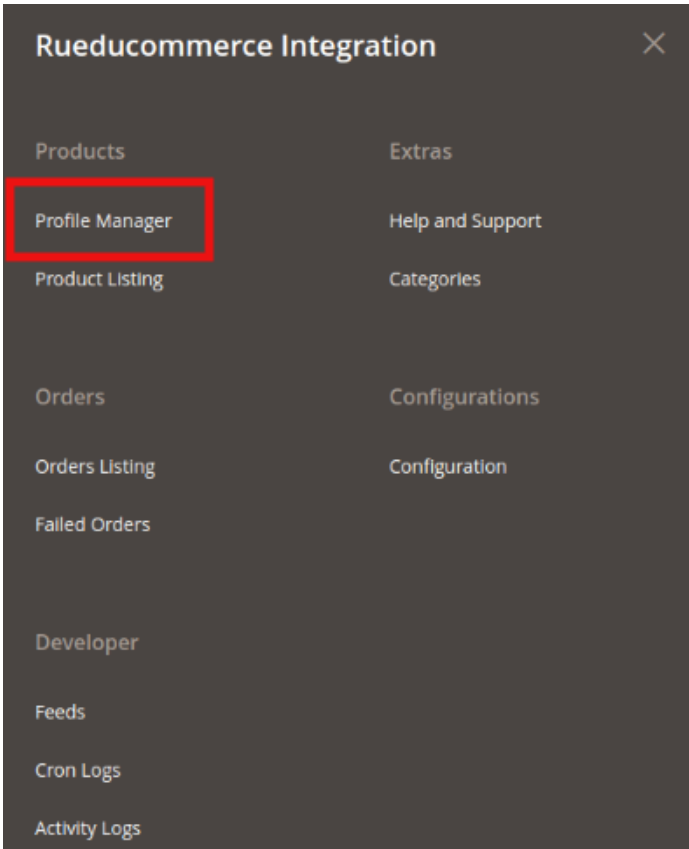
Rueducommerce Integration

×

Products

Profile Manager

Product Listing

Orders

Orders Listing

Failed Orders

Developer

Feeds

Cron Logs

Activity Logs

Extras

Help and Support

Categories

Configurations

Configuration